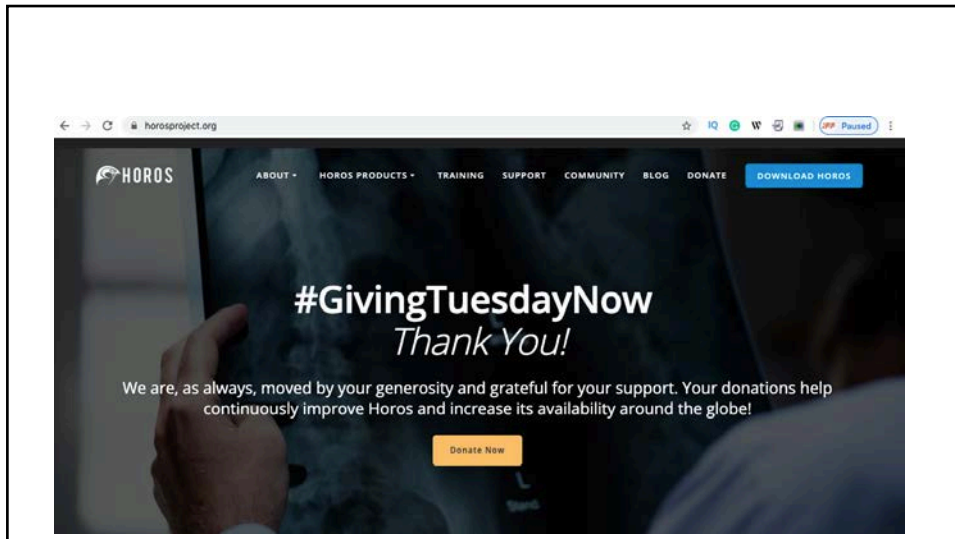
horosproject.org

IQ W JFP Paused

HOROS

ABOUT ▾ HOROS PRODUCTS ▾ TRAINING SUPPORT COMMUNITY BLOG DONATE DOWNLOAD HOROS

#GivingTuesdayNow
Thank You!

We are, as always, moved by your generosity and grateful for your support. Your donations help continuously improve Horos and increase its availability around the globe!

Donate Now